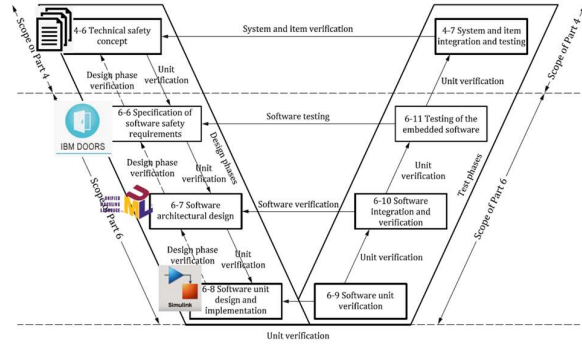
4-6 Technical safety concept

System and item verification

4-7 System and item integration and testing

Scope of Part 4

Scope of Part 4

Design phase verification

Unit verification

Unit verification

6-6 Specification of software safety requirements

IBM DOORS

Software testing

6-11 Testing of the embedded software

Design phases

Design phase verification

Unit verification

Unit verification

Test phases

Scope of Part 6

6-7 Software architectural design

Software verification

6-10 Software Integration and verification

Scope of Part 6

Design phase verification

Unit verification

Unit verification

6-8 Software unit design and implementation

Simulink

6-9 Software unit verification

Unit verification